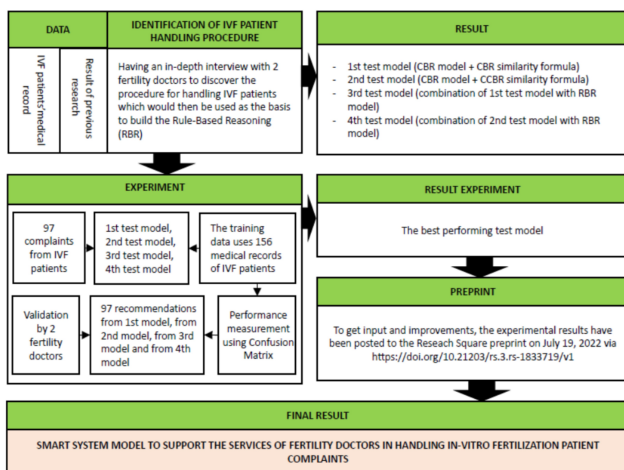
DATA

IVF patients' medical record

Result of previous research

IDENTIFICATION OF IVF PATIENT HANDLING PROCEDURE

Having an in-depth interview with 2 fertility doctors to discover the procedure for handling IVF patients which would then be used as the basis to build the Rule-Based Reasoning (RBR)

RESULT

- 1st test model (CBR model + CBR similarity formula)
- 2nd test model (CBR model + CCBR similarity formula)
- 3rd test model (combination of 1st test model with RBR model)
- 4th test model (combination of 2nd test model with RBR model)

EXPERIMENT

97 complaints from IVF patients

1st test model, 2nd test model, 3rd test model, 4th test model

The training data uses 156 medical records of IVF patients

Validation by 2 fertility doctors

97 recommendations from 1st model, from 2nd model, from 3rd model and from 4th model

Performance measurement using Confusion Matrix

RESULT EXPERIMENT

The best performing test model

PREPRINT

To get input and improvements, the experimental results have been posted to the Reseach Square preprint on July 19, 2022 via https://doi.org/10.21203/rs.3.rs-1833719/v1

FINAL RESULT

SMART SYSTEM MODEL TO SUPPORT THE SERVICES OF FERTILITY DOCTORS IN HANDLING IN-VITRO FERTILIZATION PATIENT COMPLAINTS